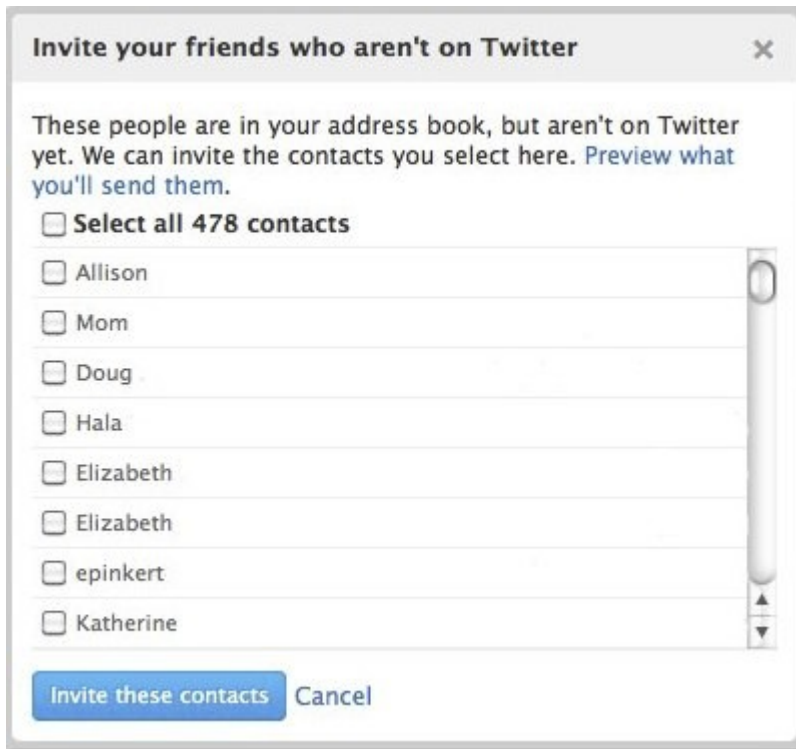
Invite your friends who aren't on Twitter ×

These people are in your address book, but aren't on Twitter yet. We can invite the contacts you select here. Preview what you'll send them.

Select all 478 contacts

Allison

Mom

Doug

Hala

Elizabeth

Elizabeth

epinkert

Katherine

Invite these contacts Cancel